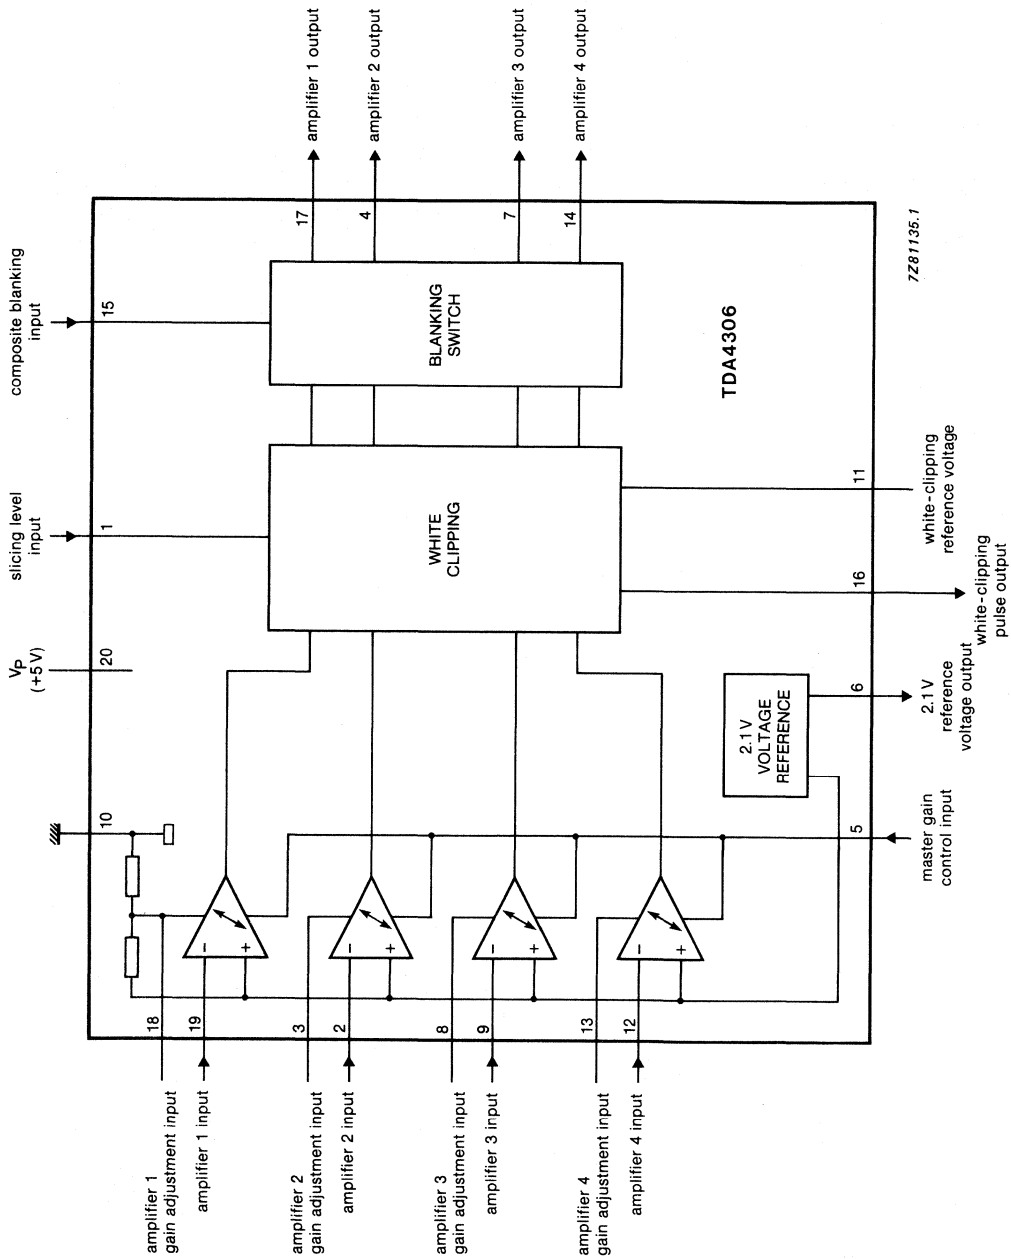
amplifier 1 output
amplifier 2 output
amplifier 3 output
amplifier 4 output

17
4
7
14

composite blanking input
15

BLANKING SWITCH

TDA4306

7Z81135.1

slicing level input
1

WHITE CLIPPING

11
white-clipping reference voltage

16
white-clipping pulse output

$V_P$ (+5 V)
20

2.1 V VOLTAGE REFERENCE

6
2.1 V reference voltage output

10

5
master gain control input

–
+
–
+
–
+
–
+

18
19
3
2
8
9
13
12

amplifier 1 gain adjustment input
amplifier 1 input
amplifier 2 gain adjustment input
amplifier 2 input
amplifier 3 gain adjustment input
amplifier 3 input
amplifier 4 gain adjustment input
amplifier 4 input